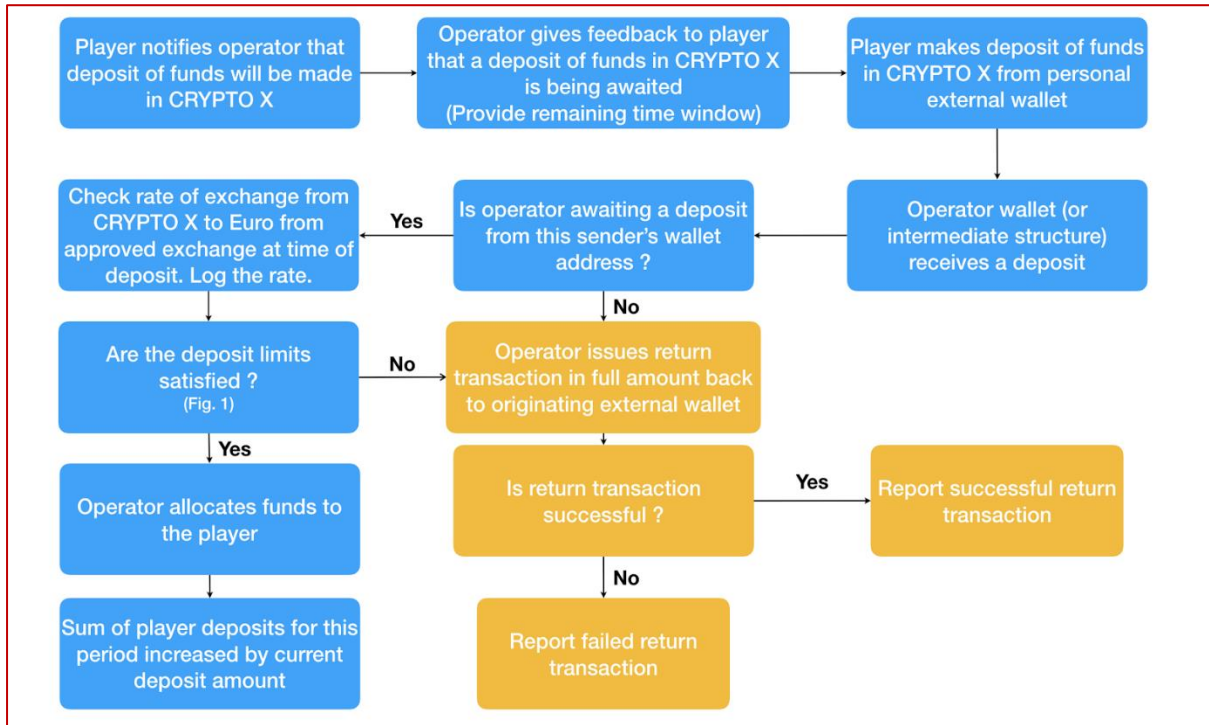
Player notifies operator that deposit of funds will be made in CRYPTO X

Operator gives feedback to player that a deposit of funds in CRYPTO X is being awaited (Provide remaining time window)

Player makes deposit of funds in CRYPTO X from personal external wallet

Operator wallet (or intermediate structure) receives a deposit

Is operator awaiting a deposit from this sender's wallet address ?

Yes

Check rate of exchange from CRYPTO X to Euro from approved exchange at time of deposit. Log the rate.

No

Operator issues return transaction in full amount back to originating external wallet

Are the deposit limits satisfied ? (Fig. 1)

No

Yes

Operator allocates funds to the player

Sum of player deposits for this period increased by current deposit amount

Is return transaction successful ?

Yes

Report successful return transaction

No

Report failed return transaction